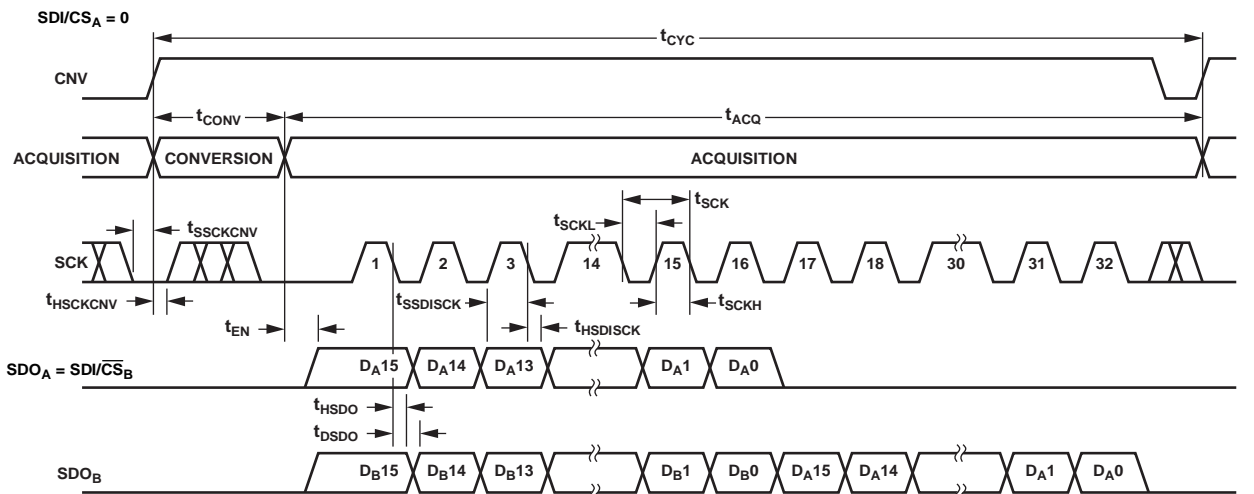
SDI/CS$_A$ = 0

t$_{CYC}$

CNV

t$_{CONV}$

t$_{ACQ}$

ACQUISITION

CONVERSION

ACQUISITION

t$_{SCK}$

t$_{SCKL}$

t$_{SSCKCNV}$

SCK

1

2

3

14

15

16

17

18

30

31

32

t$_{HSCKCNV}$

t$_{SSDISCK}$

t$_{SCKH}$

t$_{EN}$

t$_{HSDISCK}$

SDO$_A$ = SDI/$\overline{CS}_B$

D$_A$15

D$_A$14

D$_A$13

D$_A$1

D$_A$0

t$_{HSDO}$

t$_{DSDO}$

SDO$_B$

D$_B$15

D$_B$14

D$_B$13

D$_B$1

D$_B$0

D$_A$15

D$_A$14

D$_A$1

D$_A$0